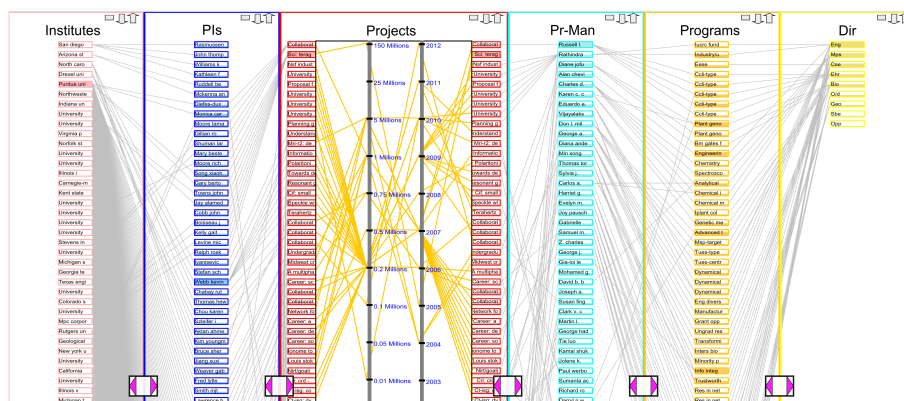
Institutes

San diego
Arizona st
North caro
Drexel uni
Purdue uni
Northweste
Indiana un
University
University
Virginia p
Norfolk st
University
University
Illinois i
Carnegie-m
Kent state
University
University
University
Stevens in
University
Michigan s
Georgia te
Texas engi
University
Colorado s
University
Mjc corpor
Rutgers un
Geological
New york u
University
California
University
Illinois s

PIs

Rasmussen
John thomp
Williams k
Kathleen f
Ruddell be
Mckenna an
Diefes-dux
Mmiriga cer
Moore tama
Sillah ro
Shuman la
Mary beste
Moore rich
Song xiaoh
Gary bertz
Towns john
Jay alamed
Cobb john
Bonasso j
Kelly gail
Levine mic
Ralph max
Ivanisevic
Stefan sch
Webb kevin
Chefey m
Thomas hov
Chou karen
Scheller
Aidan ahme
Kim youngm
Bruce sher
Yang xu
Weaver gab
Fred lytle
Smith rog

Projects

150 Millions
25 Millions
5 Millions
1 Millions
0.75 Millions
0.5 Millions
0.2 Millions
0.1 Millions
0.05 Millions
0.01 Millions

2012
2011
2010
2009
2008
2007
2006
2005
2004
2003

Collaborat
Sci: Terag
Nsf indust
University
Proposal f
University
University
Understand
Mri-r2: de
Informatio
Polaritoni
Towards de
Resonant s
Cif: small
Specific w
Terahertz
Collaborat
Collaborat
Collaborat
Undergradu
Midwest cl
A multipha
Career: se
Collaborat
Network fo
Career: a
Career: de
Career: so
Gnome to
Louis stok
Nirt/goali

Pr-Man

Russell l
Sci: Terag
Diane jollu
Alan chevi
Charles d.
Karen c. c
Eduardo a.
Vijayalaks
Dan l
George a.
Diana ande
Min song
Thomas lu
Sylvia j.
Carlos a.
Harriet g.
Evelyn m.
Joy pausch
Gabrielle
Samuel m.
Z. charles
George j.
Gia-lo le
Mohamed g.
David b. b
Joseph a.
Susan fing
Clark v. c
Martin l
George had
Tie luo
Kamal shuk
Jolene k.
Paul werbo
Sumanta ac
Richard ro

Programs

Iucrc fund
Industry/u
Eess
Ccli-type
Ccli-type
Ccli-type
Ccli-type
Ccli-type
Plant geno
Plant geno
Bm gates f
Engineerin
Chemistry
Spectrosco
Analytical
Chemical i
Chemical m
Iplant col
Genetic me
Advanced l
Mps-target
Tues-type
Tues-centr
Dynamical
Dynamical
Dynamical
Eng divers
Manufactur
Grant opp
Ungrad res
Transformi
Inters bio
Minority p
Info integ
Trustworth
Res in net

Dir

Eng
Mps
Cse
Ehr
Bio
Oci
Geo
Sbe
Opp